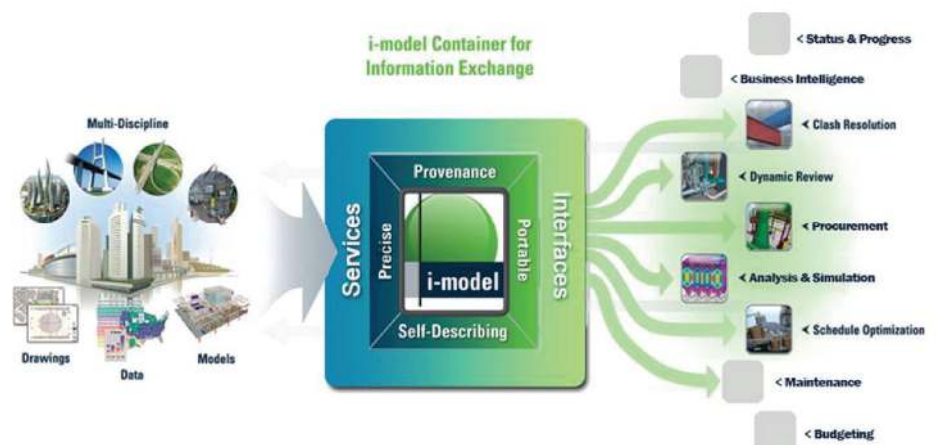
i-model Container for Information Exchange

Multi-Discipline

Drawings

Data

Models

Services

Provenance

Precise

Portable

i-model

Self-Describing

Interfaces

< Status & Progress

< Business Intelligence

< Clash Resolution

< Dynamic Review

< Procurement

< Analysis & Simulation

< Schedule Optimization

< Maintenance

< Budgeting